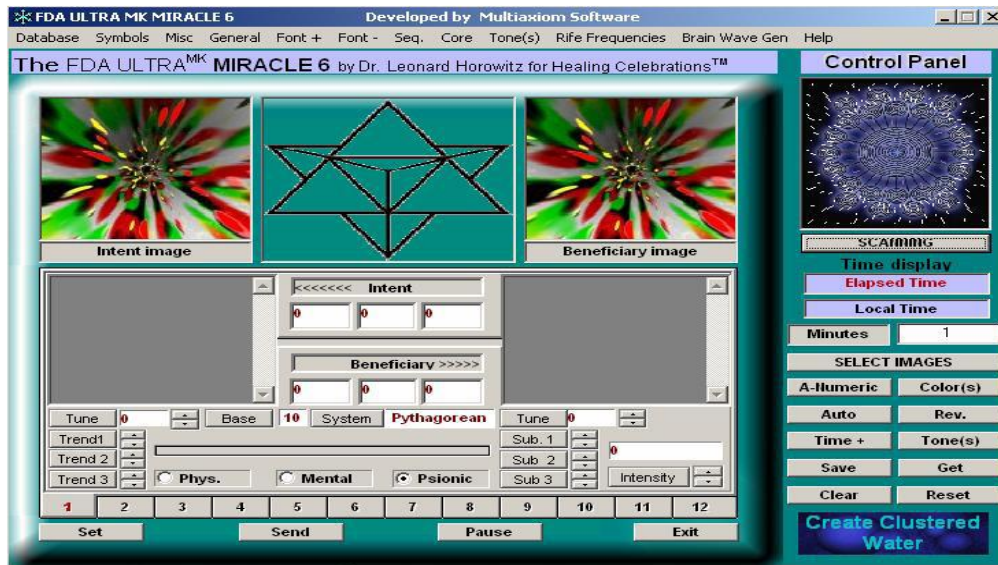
FDA ULTRA MK MIRACLE 6 Developed by Multiaxiom Software

Database Symbols Misc General Font + Font - Seq. Core Tone(s) Rife Frequencies Brain Wave Gen Help

The FDA ULTRA$^{MK}$ MIRACLE 6 by Dr. Leonard Horowitz for Healing Celebrations™

Control Panel

Intent image

Beneficiary image

SCANNING

Time display

Elapsed Time

Local Time

Minutes 1

SELECT IMAGES

A-Numeric Color(s)

Auto Rev.

Time + Tone(s)

Save Get

Clear Reset

Create Clustered Water

<<<<<<< Intent

0 0 0

Beneficiary >>>>>

0 0 0

Tune 0 Base 10 System Pythagorean Tune 0

Trend1 Sub. 1

Trend 2 Sub 2 0

Trend 3 Phys. Mental Psionic Sub 3 Intensity

1 2 3 4 5 6 7 8 9 10 11 12

Set Send Pause Exit